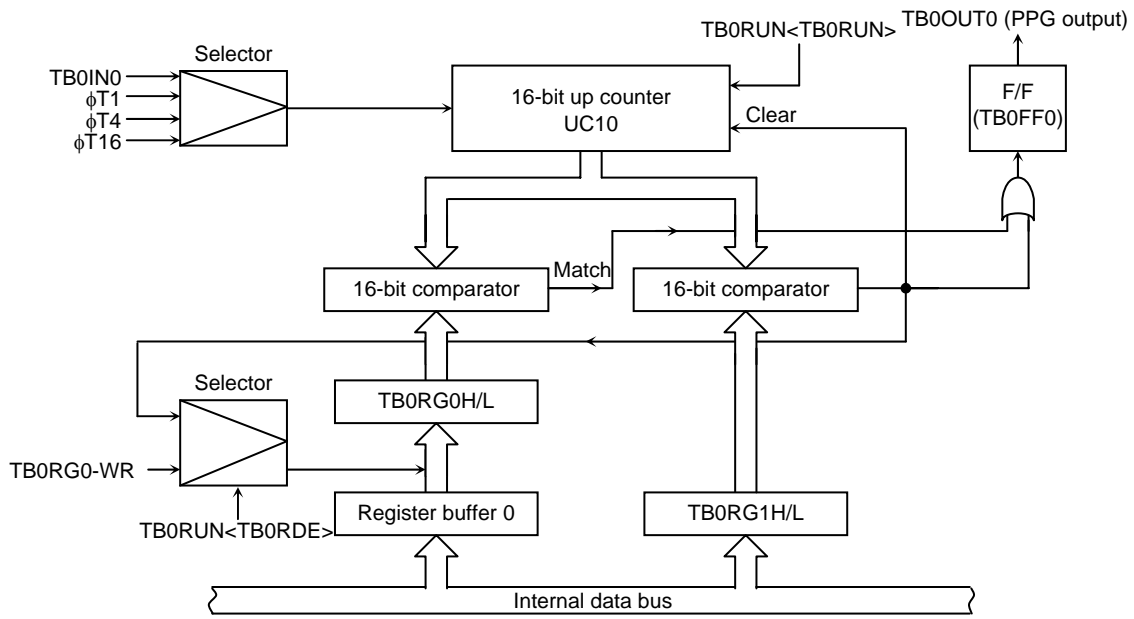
TB0RUN<TB0RUN>
TB0OUT0 (PPG output)

Selector
TB0IN0
$\phi$T1
$\phi$T4
$\phi$T16

16-bit up counter
UC10

Clear

F/F
(TB0FF0)

Match

16-bit comparator

16-bit comparator

Selector

TB0RG0H/L

TB0RG0-WR

TB0RUN<TB0RDE>

Register buffer 0

TB0RG1H/L

Internal data bus